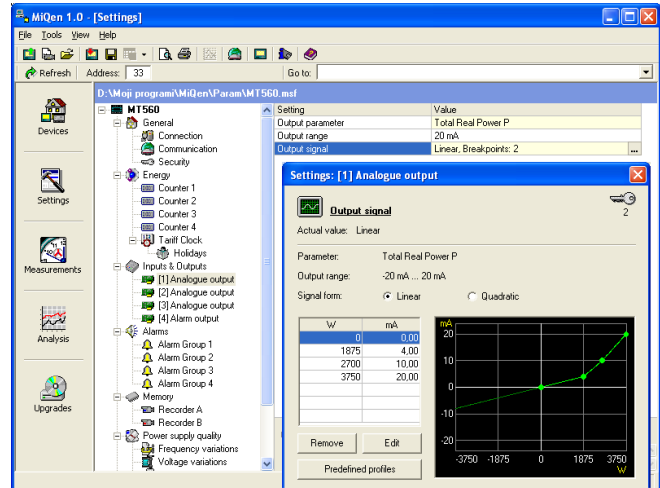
MiQen 1.0 - [Settings]

File Tools View Help

Refresh Address: 33 Go to:

Devices

Settings

Measurements

Analysis

Upgrades

D:\Moji programi\MiQen\Param\MT560.msf

MT560
General
Connection
Communication
Security
Energy
Counter 1
Counter 2
Counter 3
Counter 4
Tariff Clock
Holidays
Inputs & Outputs
[1] Analogue output
[2] Analogue output
[3] Analogue output
[4] Alarm output
Alarms
Alarm Group 1
Alarm Group 2
Alarm Group 3
Alarm Group 4
Memory
Recorder A
Recorder B
Power supply quality
Frequency variations
Voltage variations

| Setting | Value |
|---|---|
| Output parameter | Total Real Power P |
| Output range | 20 mA |
| Output signal | Linear, Breakpoints: 2 |

Settings: [1] Analogue output

Output signal

2

Actual value: Linear

Parameter: Total Real Power P

Output range: -20 mA ... 20 mA

Signal form: Linear Quadratic

| W | mA |
|---|---|
| 0 | 0,00 |
| 1875 | 4,00 |
| 2700 | 10,00 |
| 3750 | 20,00 |

mA
20
10
0
-10
-20
-3750 -1875 0 1875 3750
W

Remove

Edit

Predefined profiles